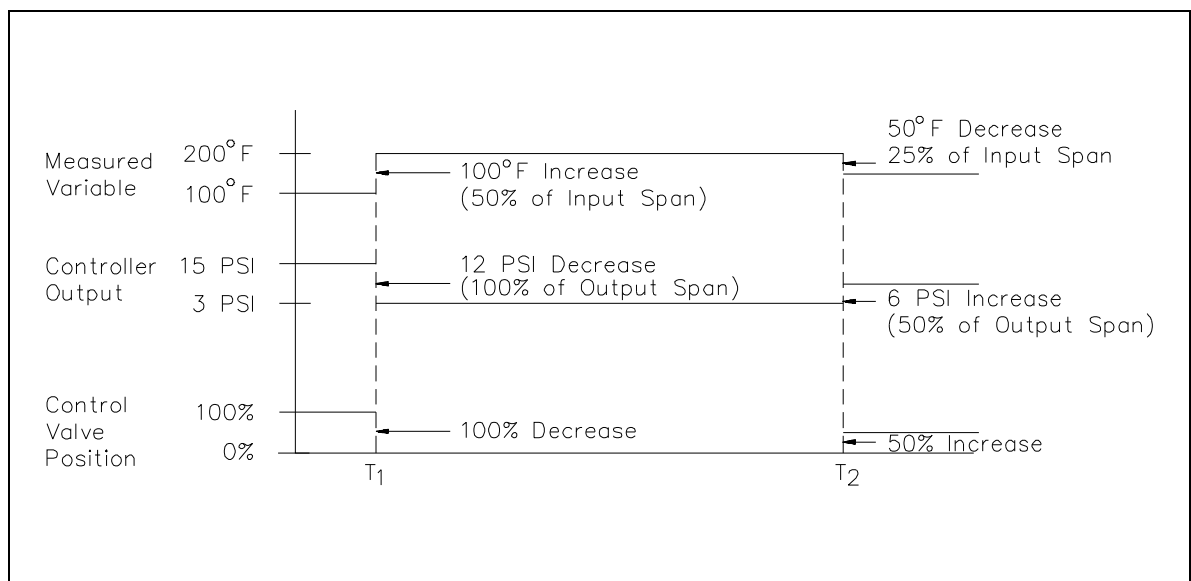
Measured Variable

200°F

100°F

100°F Increase (50% of Input Span)

50°F Decrease 25% of Input Span

Controller Output

15 PSI

3 PSI

12 PSI Decrease (100% of Output Span)

6 PSI Increase (50% of Output Span)

Control Valve Position

100%

0%

100% Decrease

50% Increase

$T_1$

$T_2$